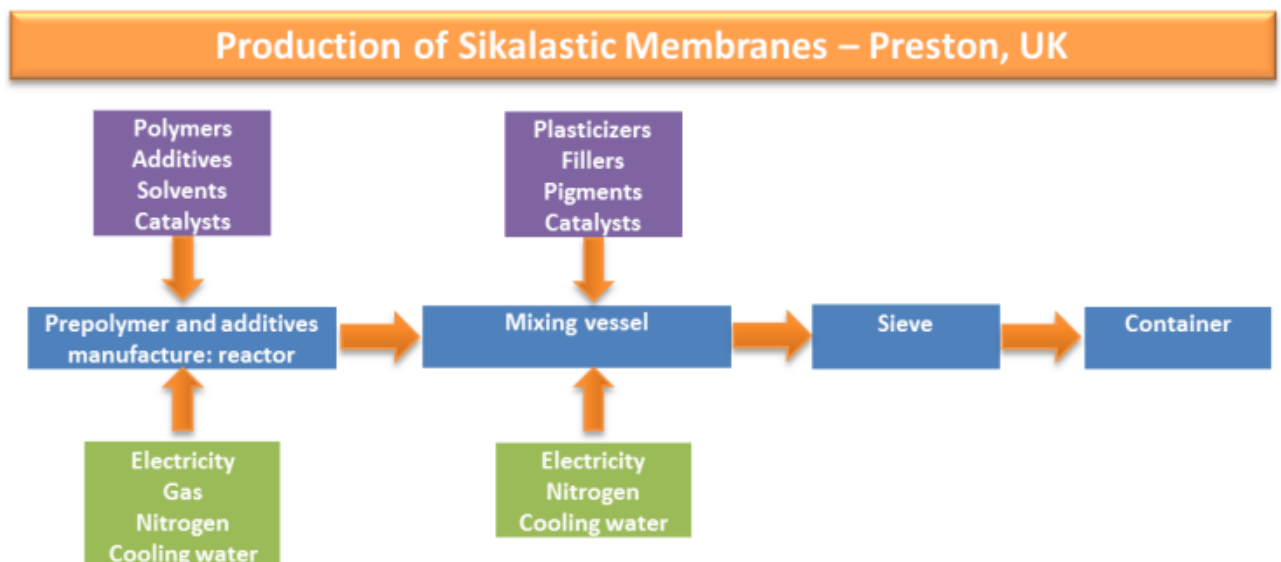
Production of Sikalastic Membranes – Preston, UK

Polymers
Additives
Solvents
Catalysts

Plasticizers
Fillers
Pigments
Catalysts

Prepolymer and additives manufacture: reactor

Mixing vessel

Sieve

Container

Electricity
Gas
Nitrogen
Cooling water

Electricity
Nitrogen
Cooling water